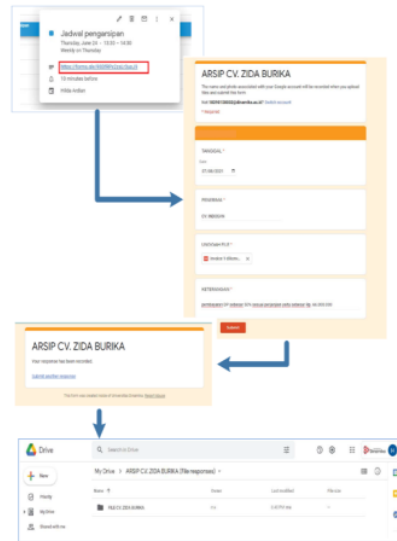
Jadwal pengarsipan
Thursday, June 24 · 13:00 – 14:00
Weekly on Thursday

https://forms.gle/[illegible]

10 minutes before

Hilda Ardian

ARSIP CV. ZIDA BURIKA

The name and photo associated with your Google account will be recorded when you upload files and submit this form

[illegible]@zidaburika.co.id Switch account

* Required

TANGGAL *

Date

07/08/2021

PENGIRIM *

CV ABADIJAYA

UNGGAH FILE *

Invoice 1-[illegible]

KETERANGAN *

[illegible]

Submit

ARSIP CV. ZIDA BURIKA

Your response has been recorded.

Submit another response

This form was created inside of Universitas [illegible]. Report Abuse

Drive

Search in Drive

New

Priority

My Drive

Shared with me

My Drive > ARSIP CV. ZIDA BURIKA (File responses)

Name

Owner

Last modified

File size

FILE CV. ZIDA BURIKA

me

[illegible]

—